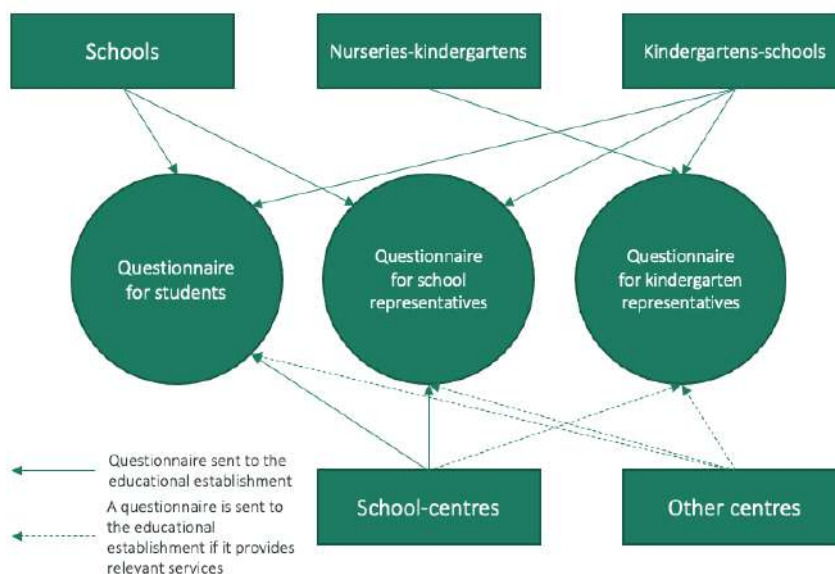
Schools

Nurseries-kindergartens

Kindergartens-schools

Questionnaire for students

Questionnaire for school representatives

Questionnaire for kindergarten representatives

Questionnaire sent to the educational establishment

A questionnaire is sent to the educational establishment if it provides relevant services

School-centres

Other centres